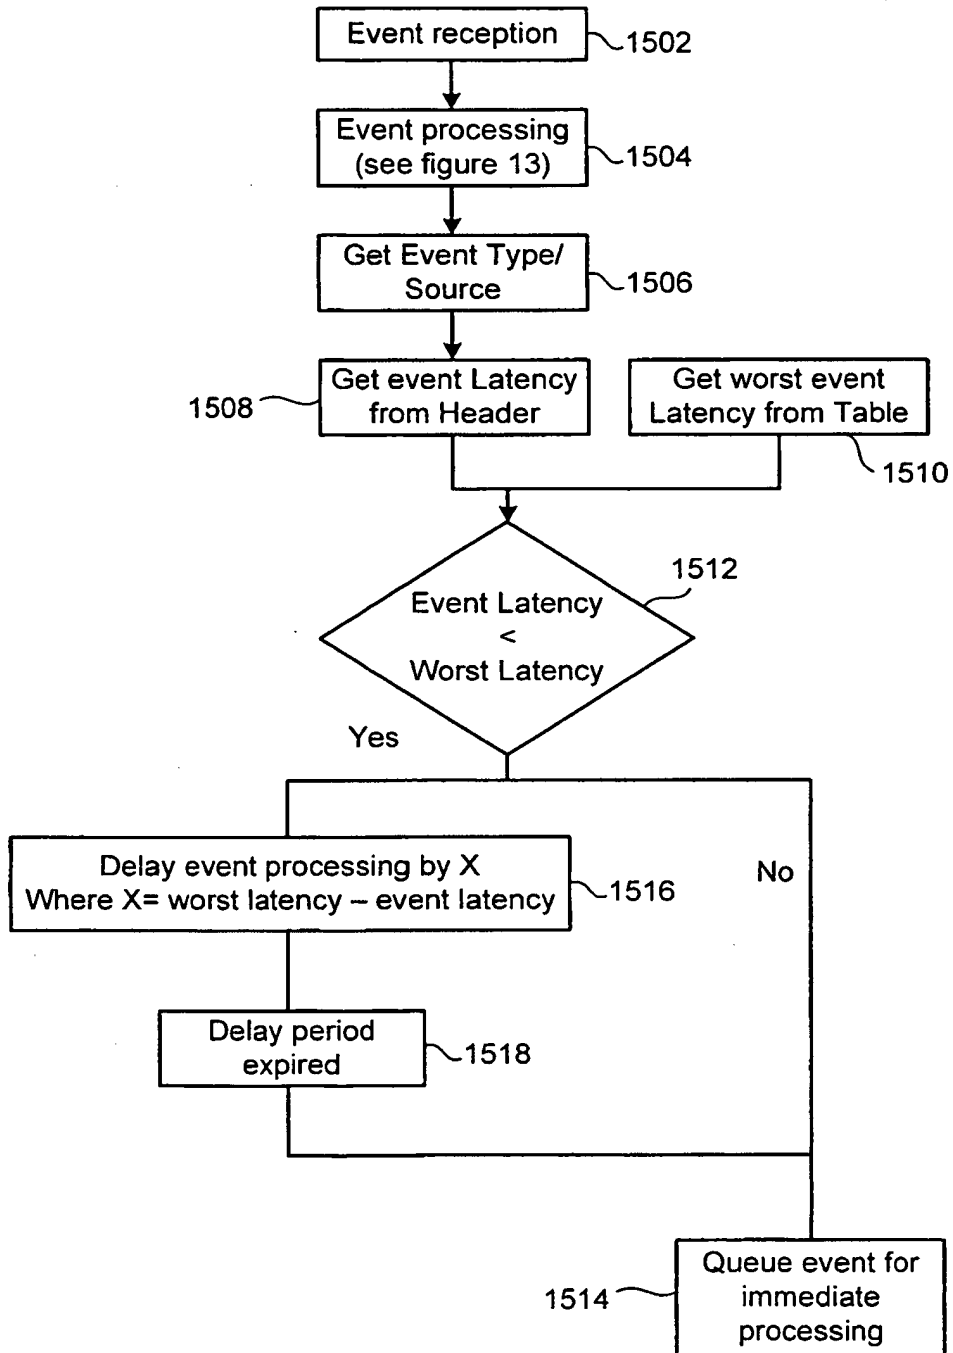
Event reception
1502

Event processing (see figure 13)
1504

Get Event Type/ Source
1506

1508
Get event Latency from Header

Get worst event Latency from Table
1510

1512
Event Latency
<
Worst Latency

Yes

Delay event processing by X Where X= worst latency – event latency
1516

No

Delay period expired
1518

1514
Queue event for immediate processing